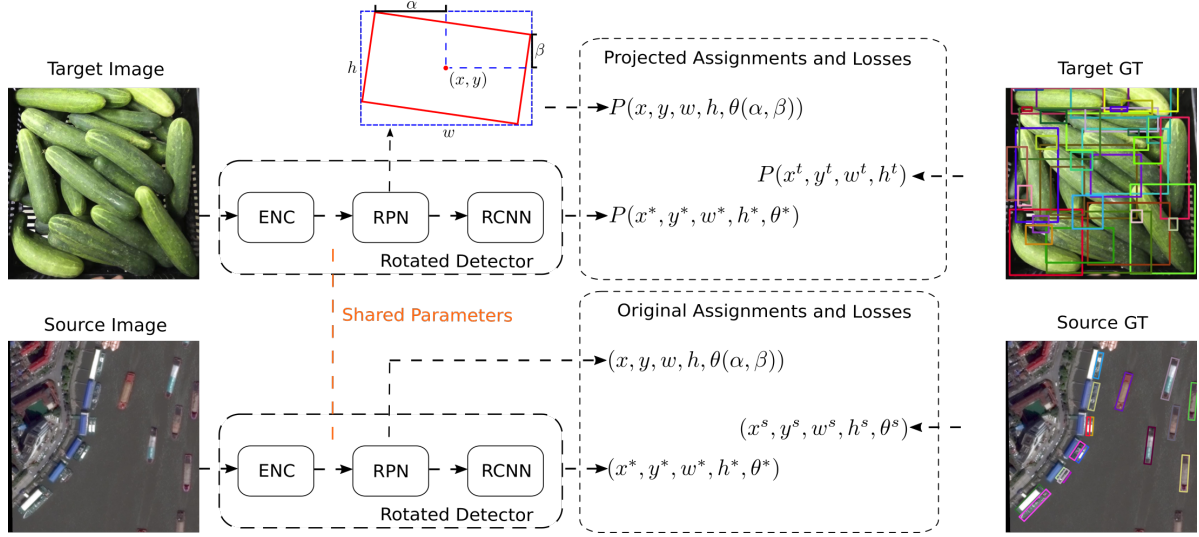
Target Image

$\alpha$

$\beta$

$h$

$(x, y)$

$w$

Projected Assignments and Losses

Target GT

$P(x, y, w, h, \theta(\alpha, \beta))$

$P(x^t, y^t, w^t, h^t)$

ENC

RPN

RCNN

$P(x^*, y^*, w^*, h^*, \theta^*)$

Rotated Detector

Shared Parameters

Source Image

Original Assignments and Losses

Source GT

$(x, y, w, h, \theta(\alpha, \beta))$

$(x^s, y^s, w^s, h^s, \theta^s)$

ENC

RPN

RCNN

$(x^*, y^*, w^*, h^*, \theta^*)$

Rotated Detector